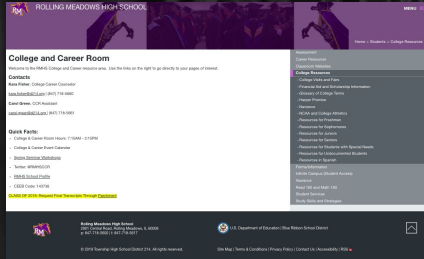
RM ROLLING MEADOWS HIGH SCHOOL

MENU

Home > Students > College Resources

College and Career Room

Welcome to the RMHS College and Career resource area. Use the links on the right to go directly to your pages of interest.

Contacts

Kara Fisher, College Counselor

kara.fisher@d214.org | (847) 718-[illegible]

Carol Green, CCR Assistant

carol.green@d214.org | (847) 718-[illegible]

Quick Facts:

• College & Career Room Hours: 7:15AM - 3:15PM

• College & Career Event Calendar

• Spring Seminar Reflections

• Twitter: @RMHSCCR

• RMHS School Profile

• CEEB Code: 143796

CLASS OF 2016: Request Final Transcripts Through Parchment

Assessment
Career Resources
Classroom Websites
College Resources
- College Visits and Fairs
- Financial Aid and Scholarship Information
- Glossary of College Terms
- Helpful Phones
- Naviance
- NCAA and College Athletics
- Resources for Freshmen
- Resources for Sophomores
- Resources for Juniors
- Resources for Seniors
- Resources for Students with Special Needs
- Resources for Undocumented Students
- Resources in Spanish
Family Information
Infinite Campus (Student Access)
Naviance
Read 180 and Math 180
Student Services
Study Skills and Strategies

RM Rolling Meadows High School
2901 Central Road, Rolling Meadows, IL 60008
p: 847-718-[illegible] | f: 847-718-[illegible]

U.S. Department of Education | Blue Ribbon School District

© 2016 Township High School District 214. All rights reserved.

Site Map | Terms & Conditions | Privacy Policy | Contact Us | Accessibility | RSS